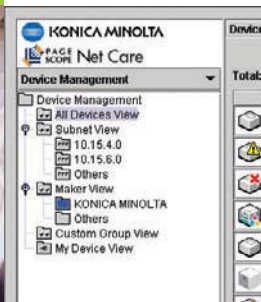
KONICA MINOLTA

PAGE SCOPE Net Care

Device Management

Device Management
All Devices View
Subnet View
10.15.4.0
10.15.6.0
Others
Maker View
KONICA MINOLTA
Others
Custom Group View
My Device View

Devic

Total: